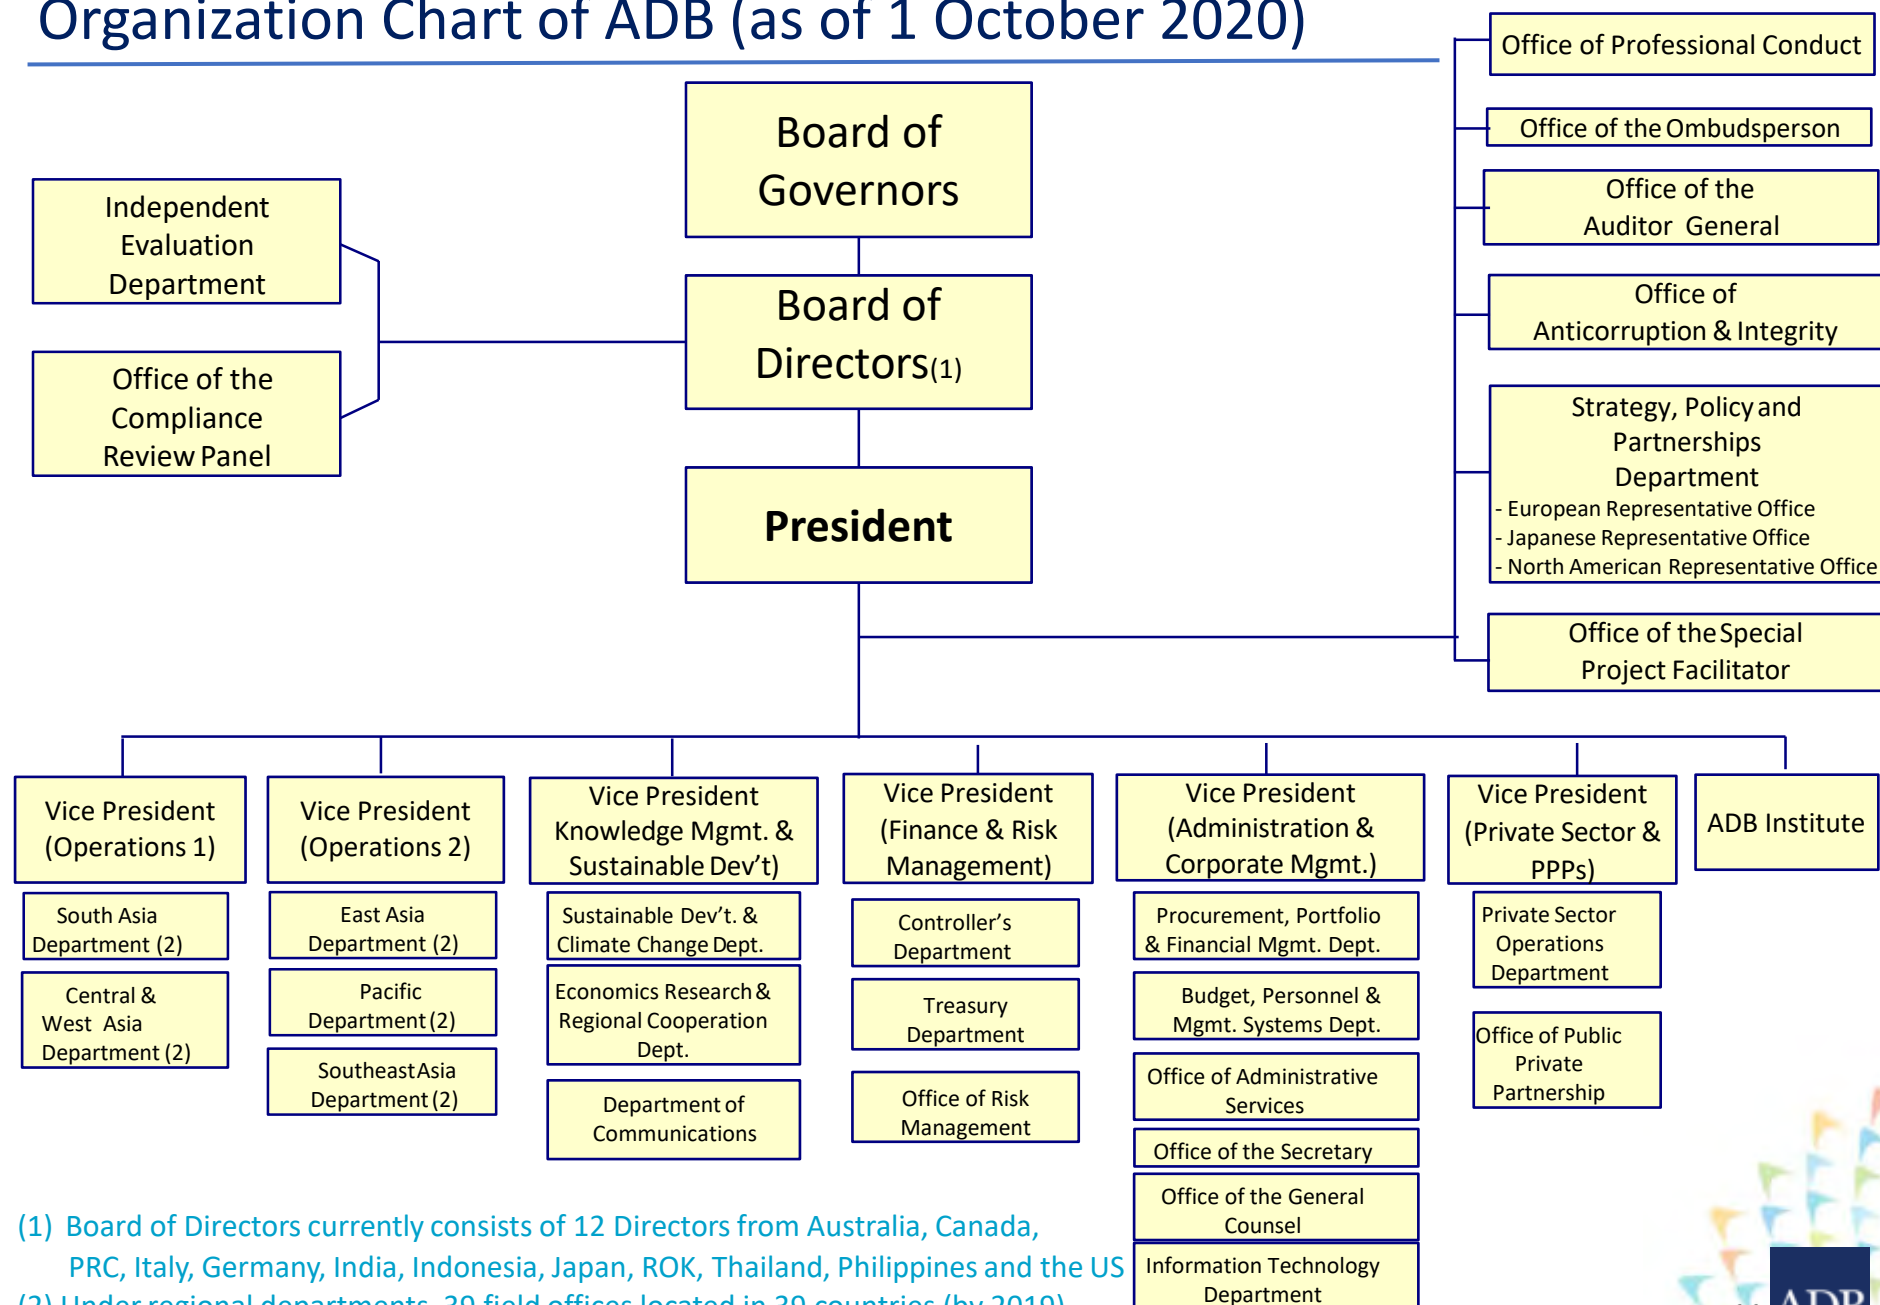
Organization Chart of ADB (as of 1 October 2020)

Board of Governors

Independent Evaluation Department

Office of the Compliance Review Panel

Board of Directors(1)

President

Office of Professional Conduct

Office of the Ombudsperson

Office of the Auditor General

Office of Anticorruption & Integrity

Strategy, Policy and Partnerships Department
- European Representative Office
- Japanese Representative Office
- North American Representative Office

Office of the Special Project Facilitator

Vice President (Operations 1)

South Asia Department (2)

Central & West Asia Department (2)

Vice President (Operations 2)

East Asia Department (2)

Pacific Department (2)

Southeast Asia Department (2)

Vice President Knowledge Mgmt. & Sustainable Dev't)

Sustainable Dev't. & Climate Change Dept.

Economics Research & Regional Cooperation Dept.

Department of Communications

Vice President (Finance & Risk Management)

Controller's Department

Treasury Department

Office of Risk Management

Vice President (Administration & Corporate Mgmt.)

Procurement, Portfolio & Financial Mgmt. Dept.

Budget, Personnel & Mgmt. Systems Dept.

Office of Administrative Services

Office of the Secretary

Office of the General Counsel

Information Technology Department

Vice President (Private Sector & PPPs)

Private Sector Operations Department

Office of Public Private Partnership

ADB Institute

(1) Board of Directors currently consists of 12 Directors from Australia, Canada, PRC, Italy, Germany, India, Indonesia, Japan, ROK, Thailand, Philippines and the US

(2) Under regional departments, 30 field offices located in 30 countries (by 2019)

ADB